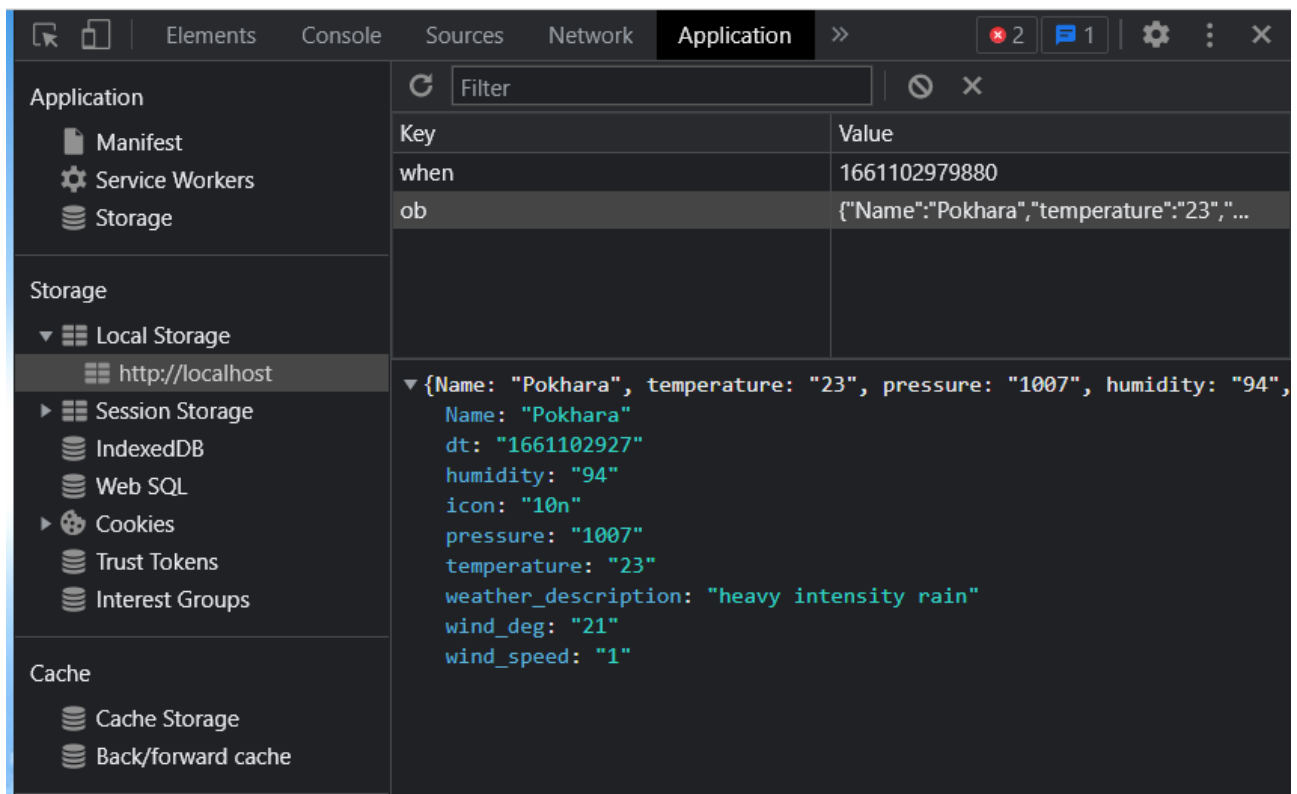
Elements Console Sources Network Application » 2 1

Application
Manifest
Service Workers
Storage

Storage
Local Storage
http://localhost
Session Storage
IndexedDB
Web SQL
Cookies
Trust Tokens
Interest Groups

Cache
Cache Storage
Back/forward cache

Filter

| Key | Value |
|---|---|
| when | 1661102979880 |
| ob | {"Name":"Pokhara","temperature":"23","... |

{Name: "Pokhara", temperature: "23", pressure: "1007", humidity: "94",
Name: "Pokhara"
dt: "1661102927"
humidity: "94"
icon: "10n"
pressure: "1007"
temperature: "23"
weather_description: "heavy intensity rain"
wind_deg: "21"
wind_speed: "1"